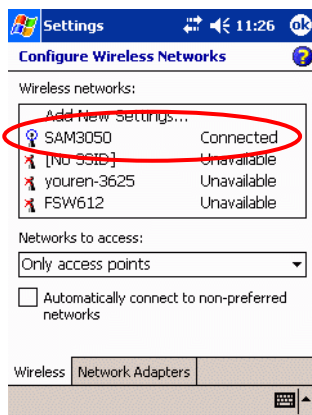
Settings 11:26 ok

Configure Wireless Networks

Wireless networks:

| | |
|---|---|
| Add New Settings... | |
| SAM3050 | Connected |
| [No SSID] | Unavailable |
| youren-3625 | Unavailable |
| FSW612 | Unavailable |

Networks to access:

Only access points

Automatically connect to non-preferred networks

Wireless | Network Adapters